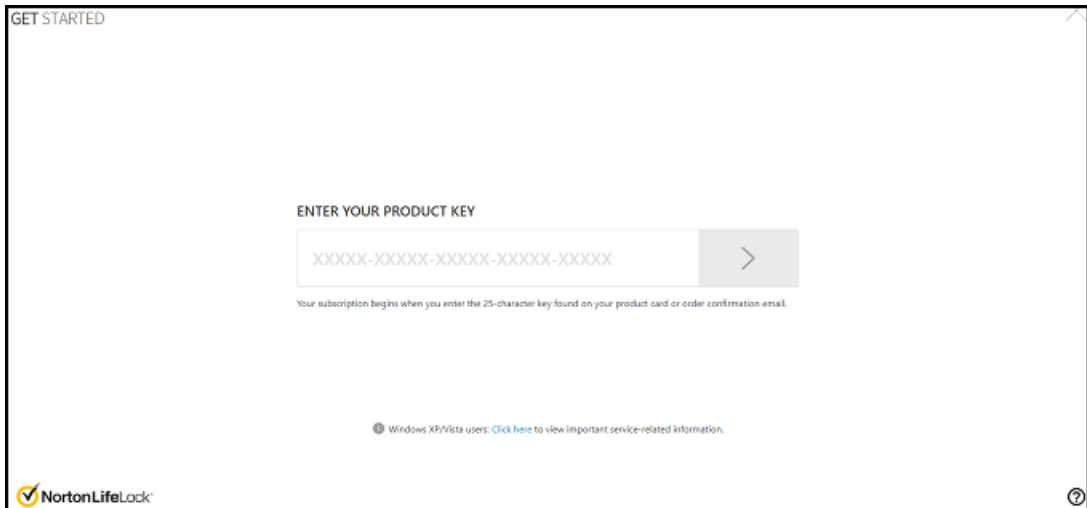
GET STARTED

ENTER YOUR PRODUCT KEY

XXXXX-XXXXX-XXXXX-XXXXX-XXXXX

Your subscription begins when you enter the 25-character key found on your product card or order confirmation email.

Windows XP/Vista users: Click here to view important service-related information.

NortonLifeLock